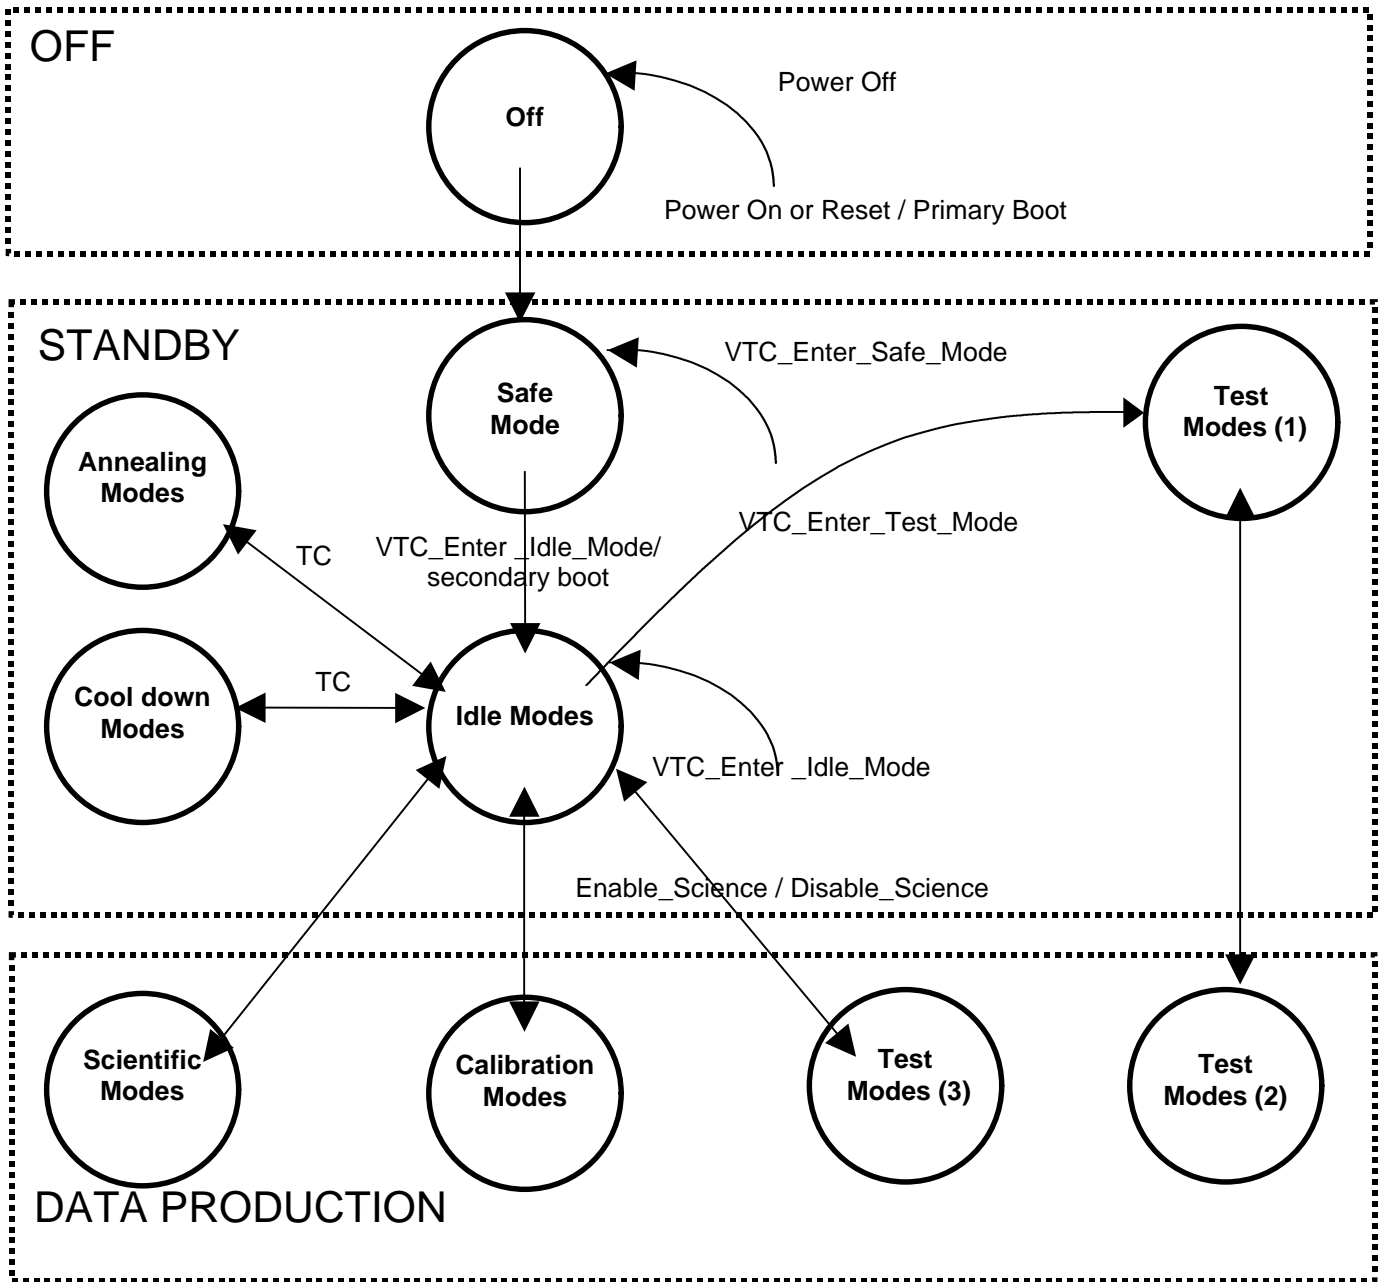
OFF

Off

Power Off

Power On or Reset / Primary Boot

STANDBY

Safe Mode

VTC_Enter_Safe_Mode

Test Modes (1)

Annealing Modes

VTC_Enter_Test_Mode

TC

VTC_Enter _Idle_Mode/ secondary boot

Cool down Modes

TC

Idle Modes

VTC_Enter _Idle_Mode

Enable_Science / Disable_Science

Scientific Modes

Calibration Modes

Test Modes (3)

Test Modes (2)

DATA PRODUCTION